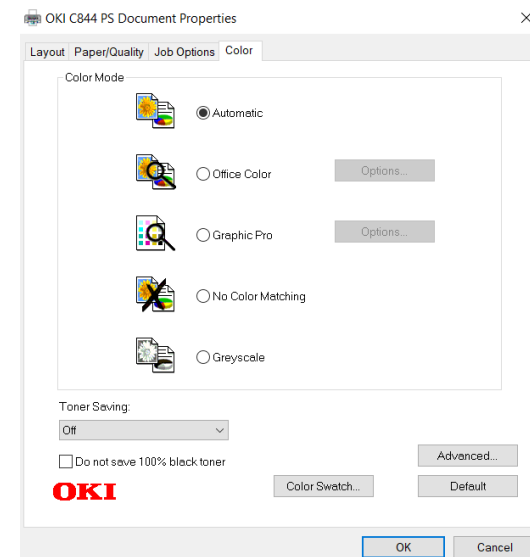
OKI C844 PS Document Properties ×

Layout Paper/Quality Job Options Color

Color Mode

Automatic

Office Color Options...

Graphic Pro Options...

No Color Matching

Greyscale

Toner Saving:

Off

Do not save 100% black toner

Advanced...

OKI

Color Swatch...

Default

OK Cancel